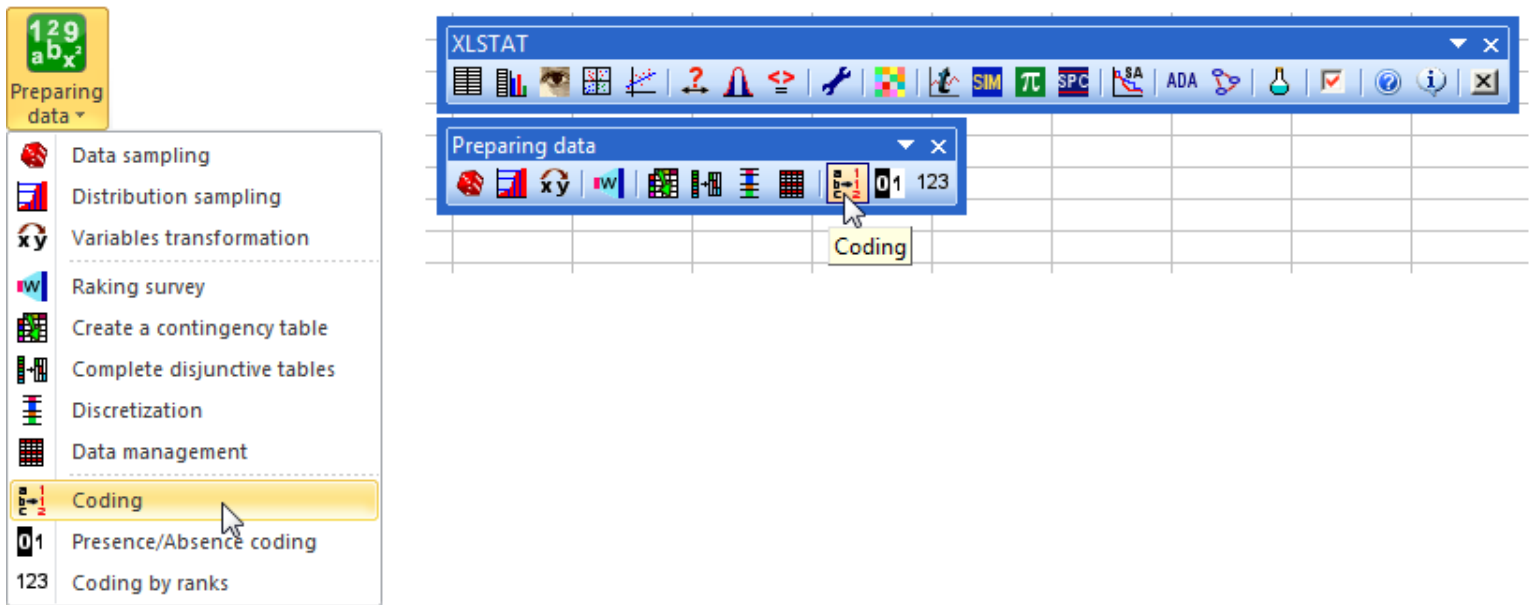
Preparing data

Data sampling
Distribution sampling
Variables transformation
Raking survey
Create a contingency table
Complete disjunctive tables
Discretization
Data management
Coding
Presence/Absence coding
123 Coding by ranks

XLSTAT
SIM SPC ADA

Preparing data
01 123
Coding